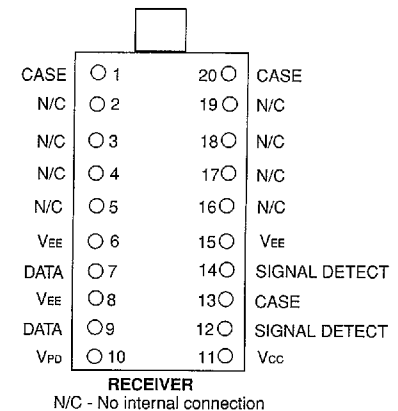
CASE 1
N/C 2
N/C 3
N/C 4
N/C 5
$V_{EE}$ 6
DATA 7
$V_{EE}$ 8
DATA 9
$V_{PD}$ 10

20 CASE
19 N/C
18 N/C
17 N/C
16 N/C
15 $V_{EE}$
14 SIGNAL DETECT
13 CASE
12 SIGNAL DETECT
11 $V_{CC}$

RECEIVER
N/C - No internal connection